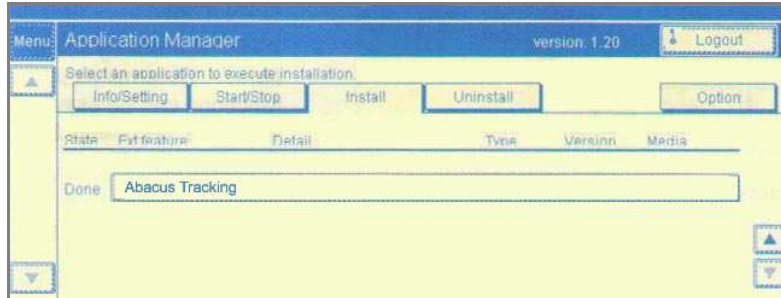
Menu Application Manager version. 1.20 Logout

Select an application to execute installation.

Info/Setting Start/Stop Install Uninstall Option

State Ext.feature Detail Type Version Media

Done Abacus Tracking